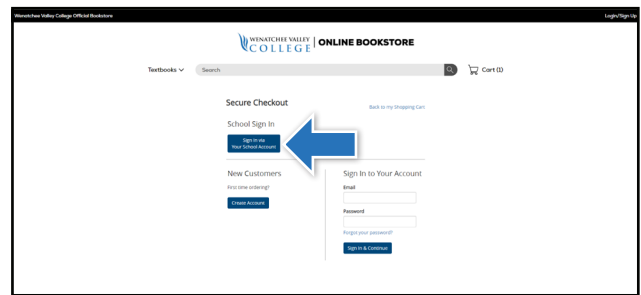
Wenatchee Valley College Official Bookstore

Login/Sign Up

WENATCHEE VALLEY COLLEGE | ONLINE BOOKSTORE

Textbooks

Search

Cart (1)

Secure Checkout

Back to my Shopping Cart

School Sign In

Sign In via Your School Account

New Customers

First time ordering?

Create Account

Sign In to Your Account

Email

Password

Forgot your password?

Sign In & Continue